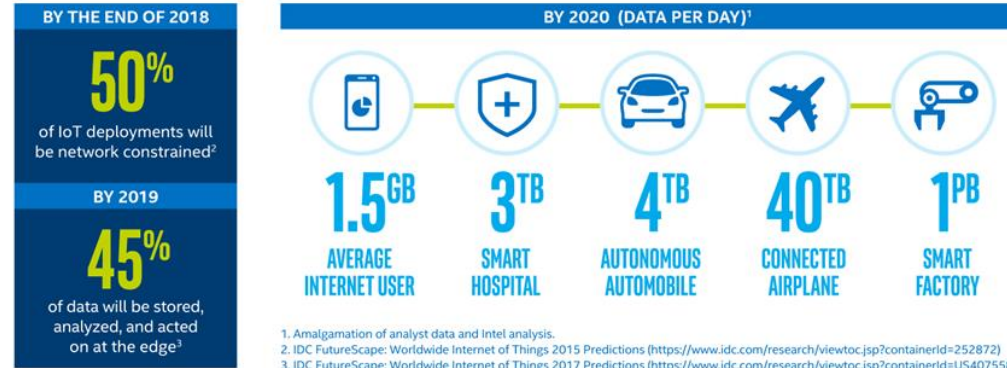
BY THE END OF 2018

50%

of IoT deployments will be network constrained$^2$

BY 2019

45%

of data will be stored, analyzed, and acted on at the edge$^3$

BY 2020 (DATA PER DAY)$^1$

1.5GB
AVERAGE INTERNET USER

3TB
SMART HOSPITAL

4TB
AUTONOMOUS AUTOMOBILE

40TB
CONNECTED AIRPLANE

1PB
SMART FACTORY

1. Amalgamation of analyst data and Intel analysis.
2. IDC FutureScape: Worldwide Internet of Things 2015 Predictions (https://www.idc.com/research/viewtoc.jsp?containerId=252872)
3. IDC FutureScape: Worldwide Internet of Things 2017 Predictions (https://www.idc.com/research/viewtoc.jsp?containerId=US4075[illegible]